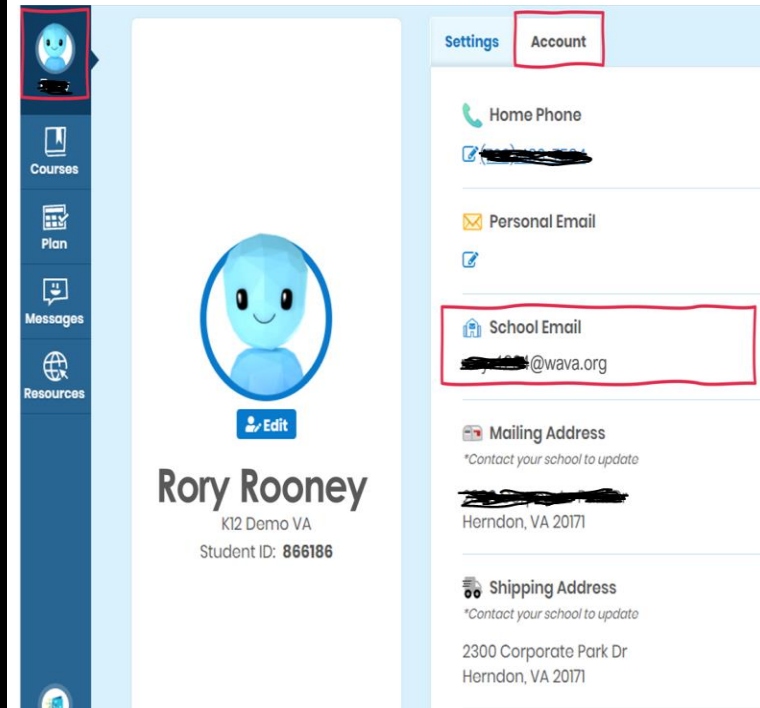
Courses

Plan

Messages

Resources

Edit

Rory Rooney

K12 Demo VA

Student ID: 866186

Settings Account

Home Phone

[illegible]

Personal Email

School Email

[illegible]@wava.org

Mailing Address

*Contact your school to update

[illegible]

Herndon, VA 20171

Shipping Address

*Contact your school to update

2300 Corporate Park Dr

Herndon, VA 20171